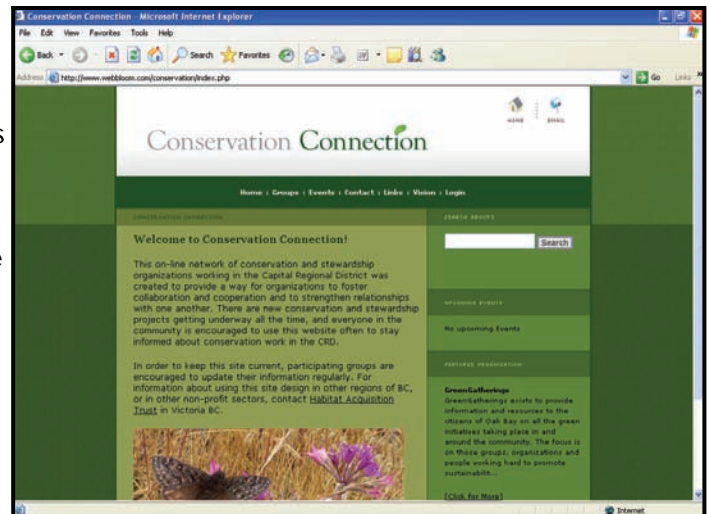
Conservation Connection - Microsoft Internet Explorer

File Edit View Favorites Tools Help

Back Search Favorites

Address http://www.webbloom.com/conservation/index.php

Go Links

HOME EMAIL

Conservation Connection

Home : Groups : Events : Contact : Links : Vision : Login

CONSERVATION CONNECTION

SEARCH GROUPS

Search

Welcome to Conservation Connection!

This on-line network of conservation and stewardship organizations working in the Capital Regional District was created to provide a way for organizations to foster collaboration and cooperation and to strengthen relationships with one another. There are new conservation and stewardship projects getting underway all the time, and everyone in the community is encouraged to use this website often to stay informed about conservation work in the CRD.

In order to keep this site current, participating groups are encouraged to update their information regularly. For information about using this site design in other regions of BC, or in other non-profit sectors, contact Habitat Acquisition Trust in Victoria BC.

UPCOMING EVENTS

No upcoming Events

FEATURED ORGANIZATION

GreenGatherings

GreenGatherings exists to provide information and resources to the citizens of Oak Bay on all the green initiatives taking place in and around the community. The focus is on those groups, organizations and people working hard to promote sustainabile...

[Click for More]

Internet